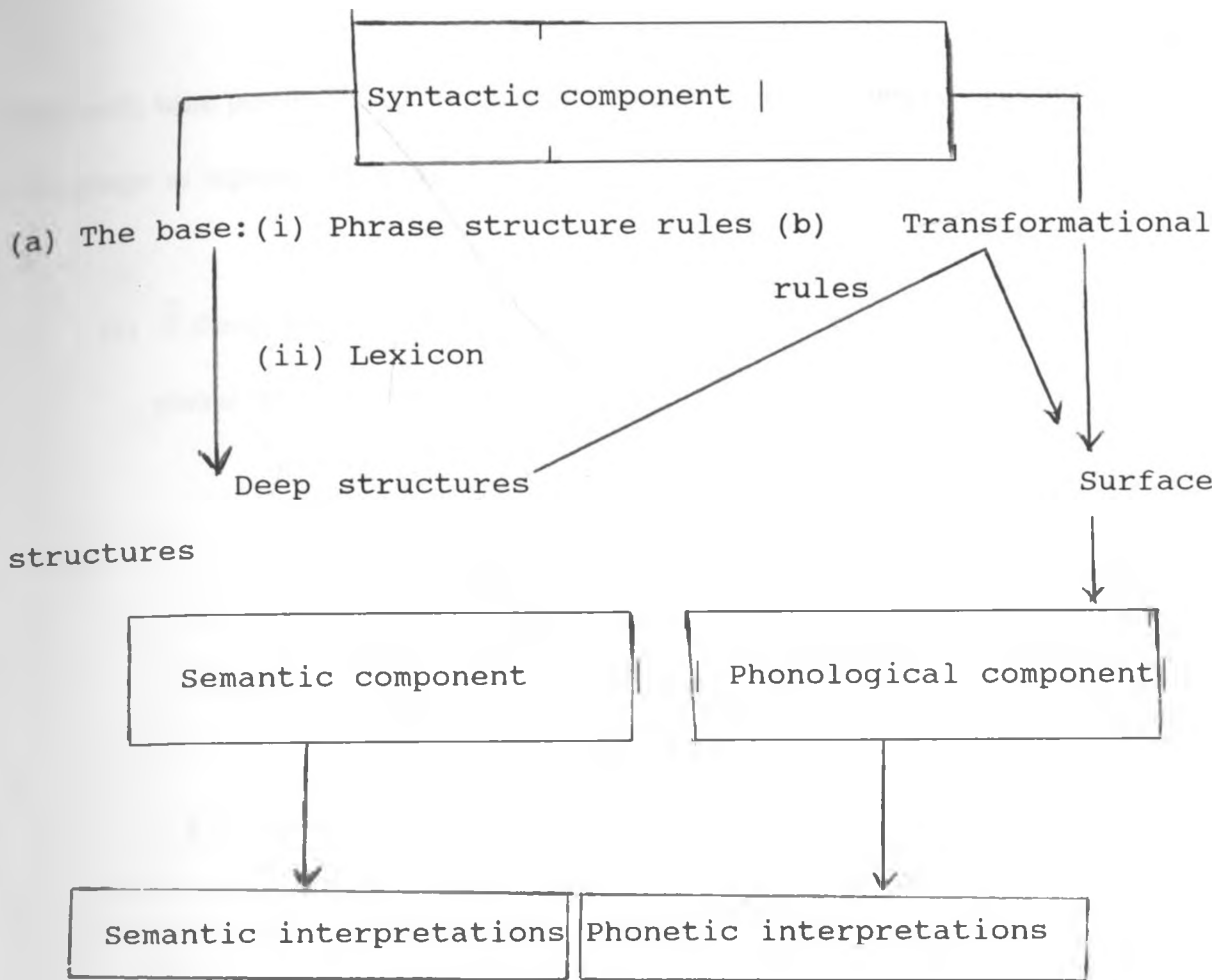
Syntactic component

(a) The base: (i) Phrase structure rules (b) Transformational rules

(ii) Lexicon

Deep structures

Surface structures

Semantic component

Phonological component

Semantic interpretations

Phonetic interpretations